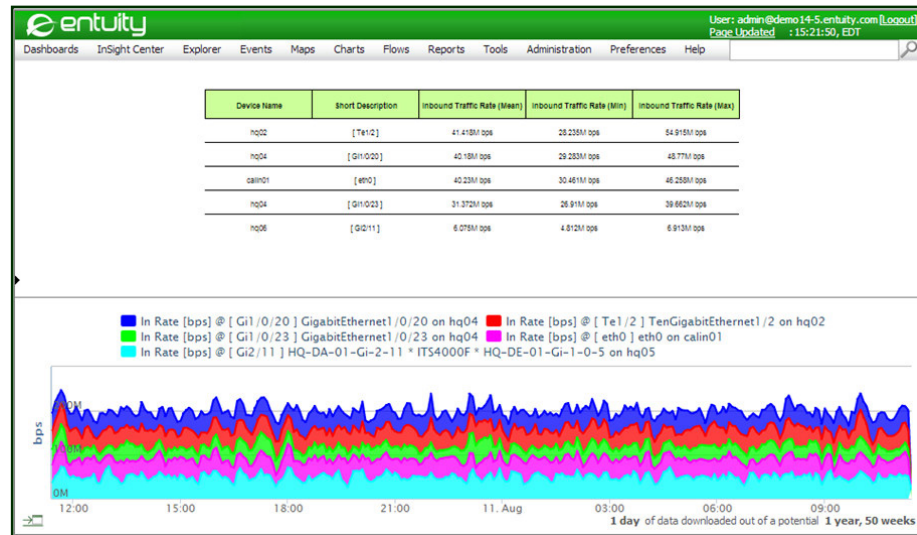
entuity

User: admin@demo14-5.entuity.com [Logout]
Page Updated : 15:21:50, EDT

Dashboards InSight Center Explorer Events Maps Charts Flows Reports Tools Administration Preferences Help

| Device Name | Short Description | Inbound Traffic Rate (Mean) | Inbound Traffic Rate (Min) | Inbound Traffic Rate (Max) |
|---|---|---|---|---|
| hq02 | [ Te1/2 ] | 41.418M bps | 28.235M bps | 54.915M bps |
| hq04 | [ Gi1/0/20 ] | 40.18M bps | 29.283M bps | 48.77M bps |
| calin01 | [ eth0 ] | 40.23M bps | 30.461M bps | 46.255M bps |
| hq04 | [ Gi1/0/23 ] | 31.372M bps | 26.91M bps | 39.662M bps |
| hq05 | [ Gi2/11 ] | 6.075M bps | 4.812M bps | 6.913M bps |

In Rate [bps] @ [ Gi1/0/20 ] GigabitEthernet1/0/20 on hq04
In Rate [bps] @ [ Te1/2 ] TenGigabitEthernet1/2 on hq02
In Rate [bps] @ [ Gi1/0/23 ] GigabitEthernet1/0/23 on hq04
In Rate [bps] @ [ eth0 ] eth0 on calin01
In Rate [bps] @ [ Gi2/11 ] HQ-DA-01-Gi-2-11 * ITS4000F * HQ-DE-01-Gi-1-0-5 on hq05

bps
0M
12:00 15:00 18:00 21:00 11. Aug 03:00 06:00 09:00

1 day of data downloaded out of a potential 1 year, 50 weeks